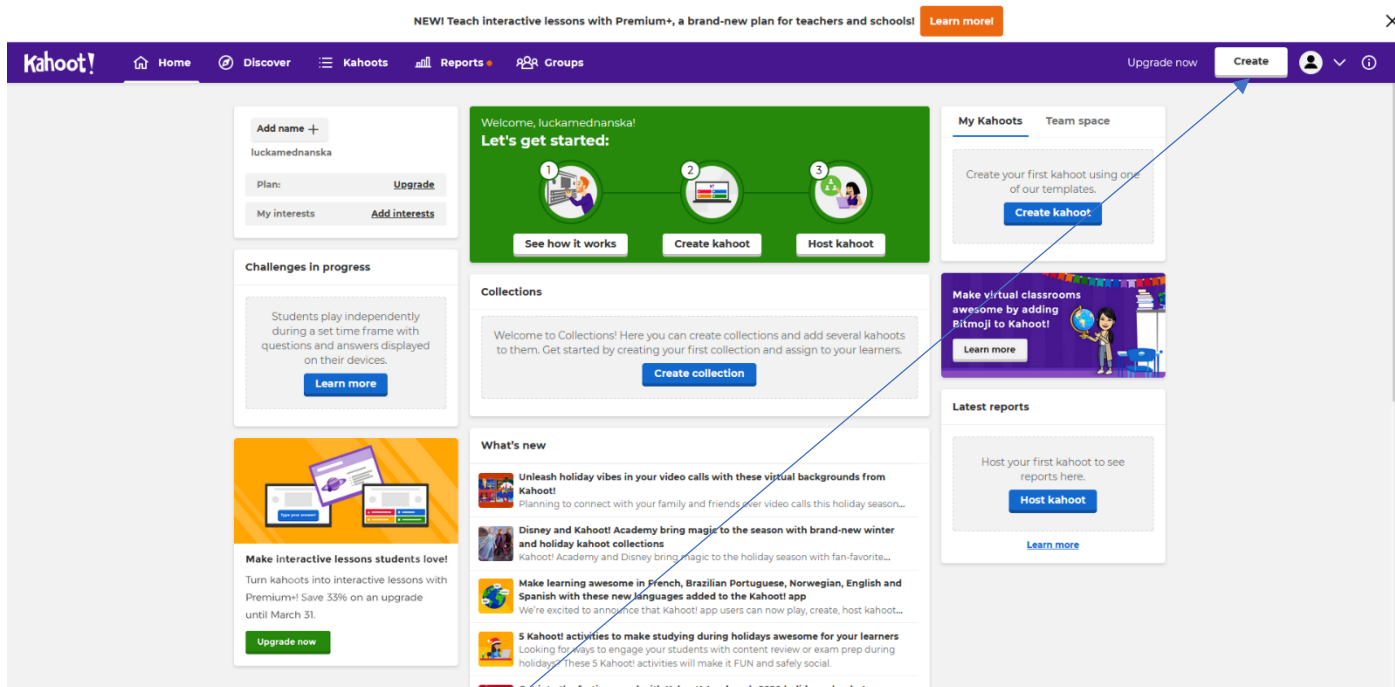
NEW! Teach interactive lessons with Premium+, a brand-new plan for teachers and schools! Learn more!

Kahoot! Home Discover Kahoots Reports Groups Upgrade now Create

Add name +
luckamednanska
Plan: Upgrade
My interests Add interests

Challenges in progress
Students play independently during a set time frame with questions and answers displayed on their devices.
Learn more

Type your answer

Make interactive lessons students love!
Turn kahoots into interactive lessons with Premium+! Save 33% on an upgrade until March 31.
Upgrade now

Welcome, luckamednanska!
Let's get started:
1 2 3
See how it works Create kahoot Host kahoot

Collections
Welcome to Collections! Here you can create collections and add several kahoots to them. Get started by creating your first collection and assign to your learners.
Create collection

What's new
Unleash holiday vibes in your video calls with these virtual backgrounds from Kahoot!
Planning to connect with your family and friends over video calls this holiday season...
Disney and Kahoot! Academy bring magic to the season with brand-new winter and holiday kahoot collections
Kahoot! Academy and Disney bring magic to the holiday season with fan-favorite...
Make learning awesome in French, Brazilian Portuguese, Norwegian, English and Spanish with these new languages added to the Kahoot! app
We're excited to announce that Kahoot! app users can now play, create, host kahoot...
5 Kahoot! activities to make studying during holidays awesome for your learners
Looking for ways to engage your students with content review or exam prep during holidays? These 5 Kahoot! activities will make it FUN and safely social.

My Kahoots Team space
Create your first kahoot using one of our templates.
Create kahoot

Make virtual classrooms awesome by adding Bitmoji to Kahoot!
Learn more

Latest reports
Host your first kahoot to see reports here.
Host kahoot
Learn more